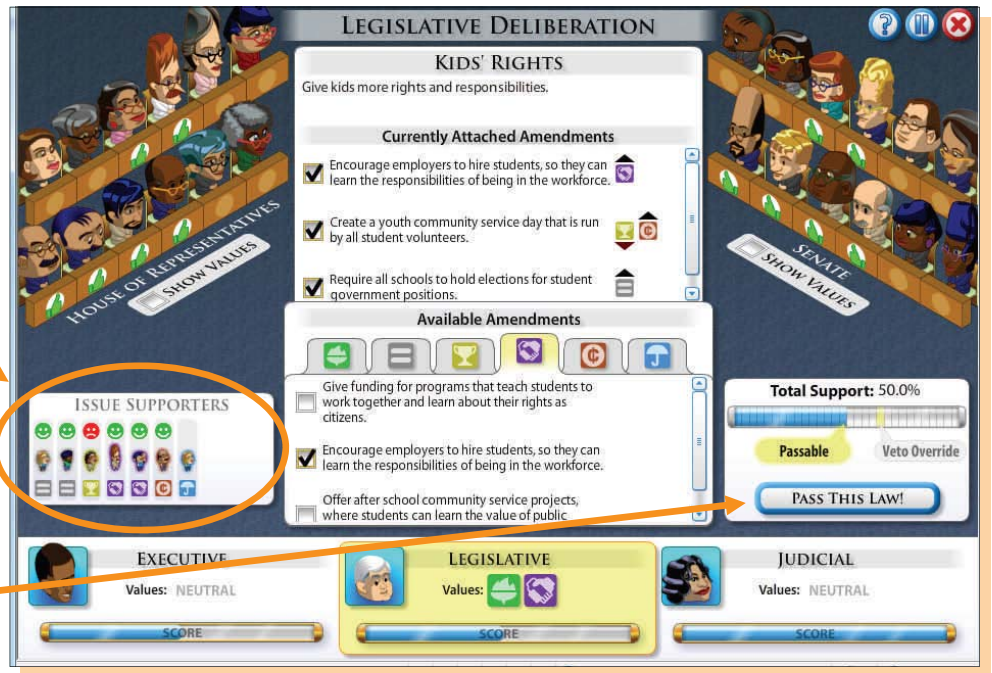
LEGISLATIVE DELIBERATION

KIDS' RIGHTS

Give kids more rights and responsibilities.

Currently Attached Amendments

Encourage employers to hire students, so they can learn the responsibilities of being in the workforce.

Create a youth community service day that is run by all student volunteers.

Require all schools to hold elections for student government positions.

HOUSE OF REPRESENTATIVES

SHOW VALUES

SENATE

SHOW VALUES

Available Amendments

Give funding for programs that teach students to work together and learn about their rights as citizens.

Encourage employers to hire students, so they can learn the responsibilities of being in the workforce.

Offer after school community service projects, where students can learn the value of public

ISSUE SUPPORTERS

Total Support: 50.0%

Passable

Veto Override

PASS THIS LAW!

EXECUTIVE

Values: NEUTRAL

SCORE

LEGISLATIVE

Values:

SCORE

JUDICIAL

Values: NEUTRAL

SCORE